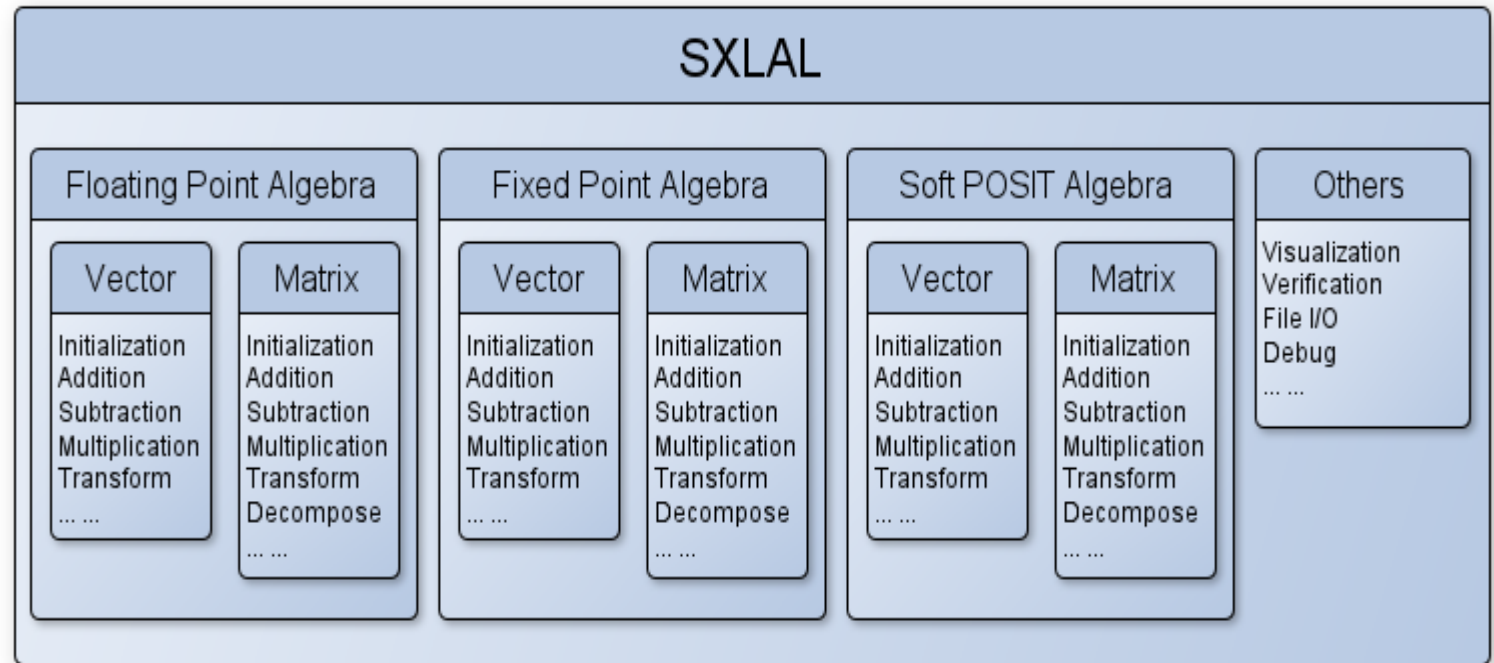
SXLAL

Floating Point Algebra

Vector

Initialization
Addition
Subtraction
Multiplication
Transform
... ...

Matrix

Initialization
Addition
Subtraction
Multiplication
Transform
Decompose
... ...

Fixed Point Algebra

Vector

Initialization
Addition
Subtraction
Multiplication
Transform
... ...

Matrix

Initialization
Addition
Subtraction
Multiplication
Transform
Decompose
... ...

Soft POSIT Algebra

Vector

Initialization
Addition
Subtraction
Multiplication
Transform
... ...

Matrix

Initialization
Addition
Subtraction
Multiplication
Transform
Decompose
... ...

Others

Visualization
Verification
File I/O
Debug
... ...